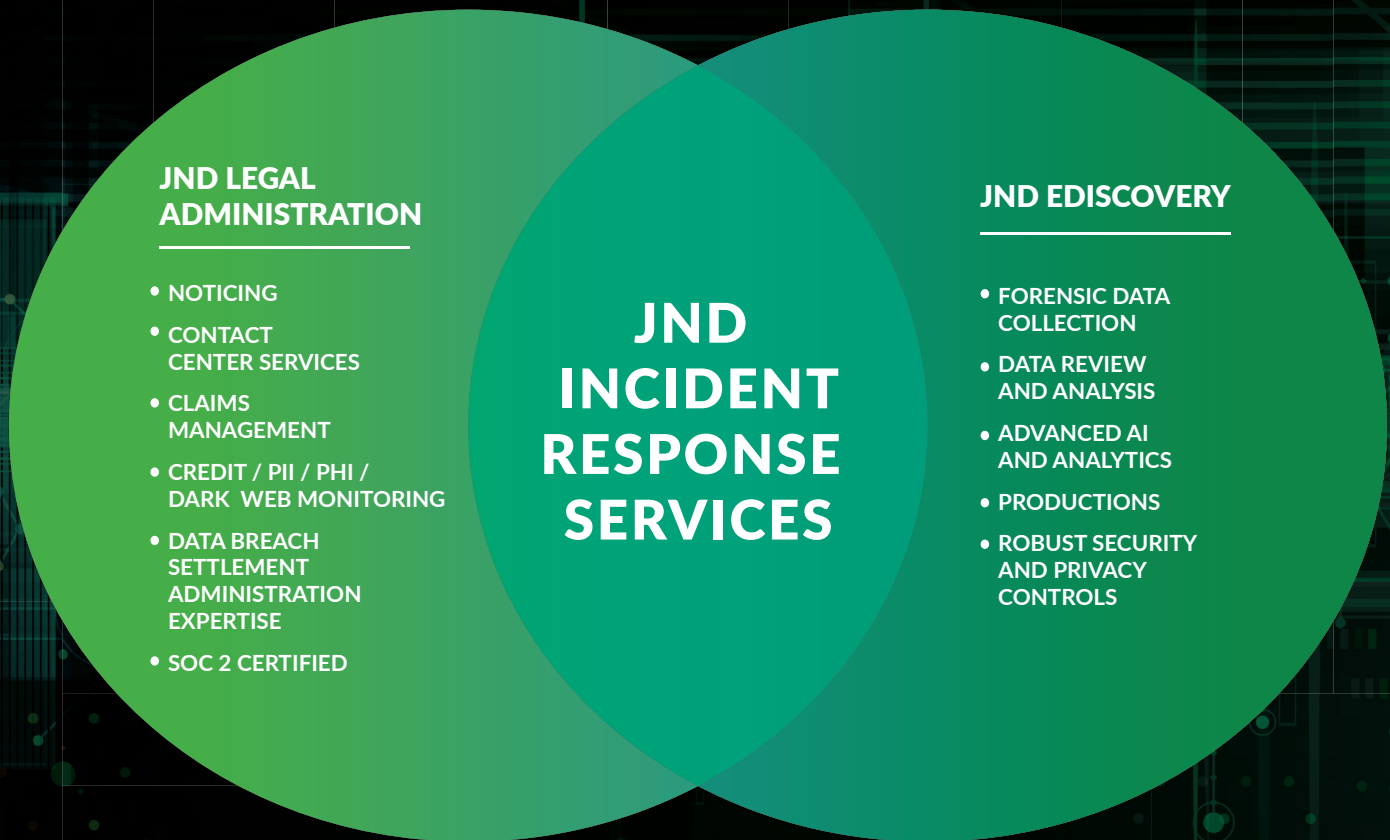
JND LEGAL ADMINISTRATION

- NOTICING
- CONTACT CENTER SERVICES
- CLAIMS MANAGEMENT
- CREDIT / PII / PHI / DARK WEB MONITORING
- DATA BREACH SETTLEMENT ADMINISTRATION EXPERTISE
- SOC 2 CERTIFIED

JND INCIDENT RESPONSE SERVICES

JND EDISCOVERY

- FORENSIC DATA COLLECTION
- DATA REVIEW AND ANALYSIS
- ADVANCED AI AND ANALYTICS
- PRODUCTIONS
- ROBUST SECURITY AND PRIVACY CONTROLS